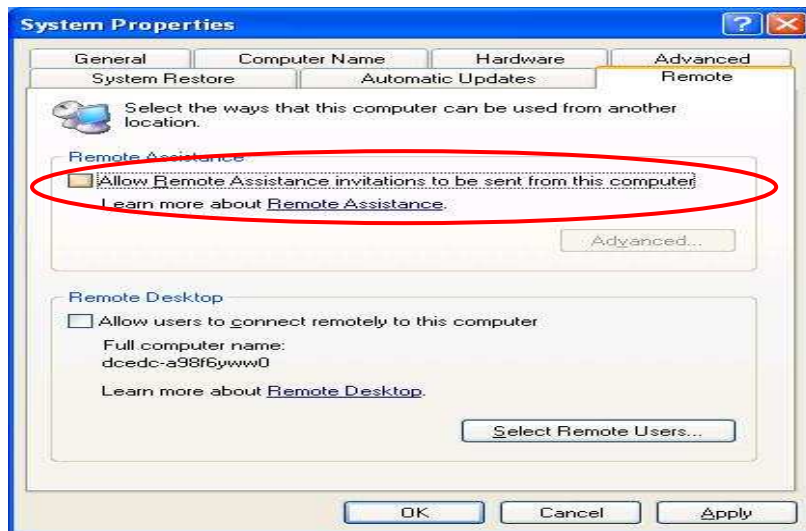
System Properties

?

General | Computer Name | Hardware | Advanced
System Restore | Automatic Updates | Remote

Select the ways that this computer can be used from another location.

Remote Assistance

Allow Remote Assistance invitations to be sent from this computer

Learn more about Remote Assistance.

Advanced...

Remote Desktop

Allow users to connect remotely to this computer

Full computer name:
dcedc-a98f6yww0

Learn more about Remote Desktop.

Select Remote Users...

OK | Cancel | Apply